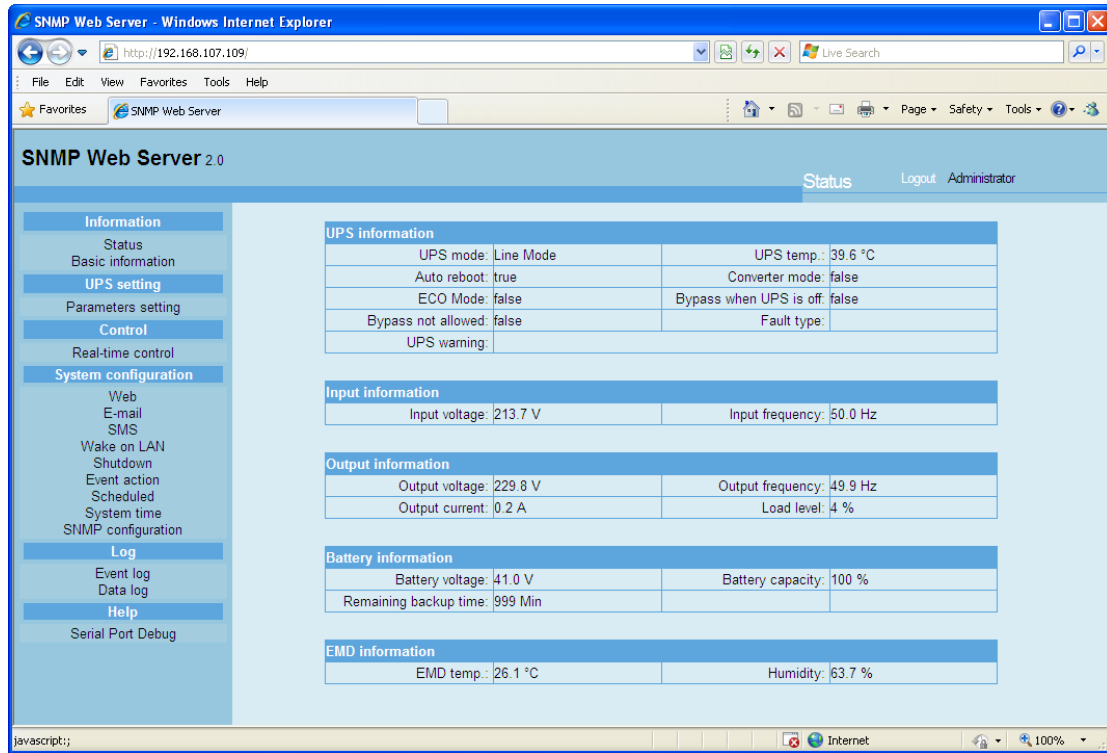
SNMP Web Server - Windows Internet Explorer

http://192.168.107.109/

Live Search

File Edit View Favorites Tools Help

Favorites | SNMP Web Server

Page ▾ Safety ▾ Tools ▾

SNMP Web Server 2.0

Status

Logout Administrator

Information
Status
Basic information
UPS setting
Parameters setting
Control
Real-time control
System configuration
Web
E-mail
SMS
Wake on LAN
Shutdown
Event action
Scheduled
System time
SNMP configuration
Log
Event log
Data log
Help
Serial Port Debug

UPS information

| | | | |
|---|---|---|---|
| UPS mode: | Line Mode | UPS temp.: | 39.6 °C |
| Auto reboot: | true | Converter mode: | false |
| ECO Mode: | false | Bypass when UPS is off: | false |
| Bypass not allowed: | false | Fault type: | |
| UPS warning: | | | |

Input information

| | | | |
|---|---|---|---|
| Input voltage: | 213.7 V | Input frequency: | 50.0 Hz |

Output information

| | | | |
|---|---|---|---|
| Output voltage: | 229.8 V | Output frequency: | 49.9 Hz |
| Output current: | 0.2 A | Load level: | 4 % |

Battery information

| | | | |
|---|---|---|---|
| Battery voltage: | 41.0 V | Battery capacity: | 100 % |
| Remaining backup time: | 999 Min | | |

EMD information

| | | | |
|---|---|---|---|
| EMD temp.: | 26.1 °C | Humidity: | 63.7 % |

javascript:;

Internet

100%